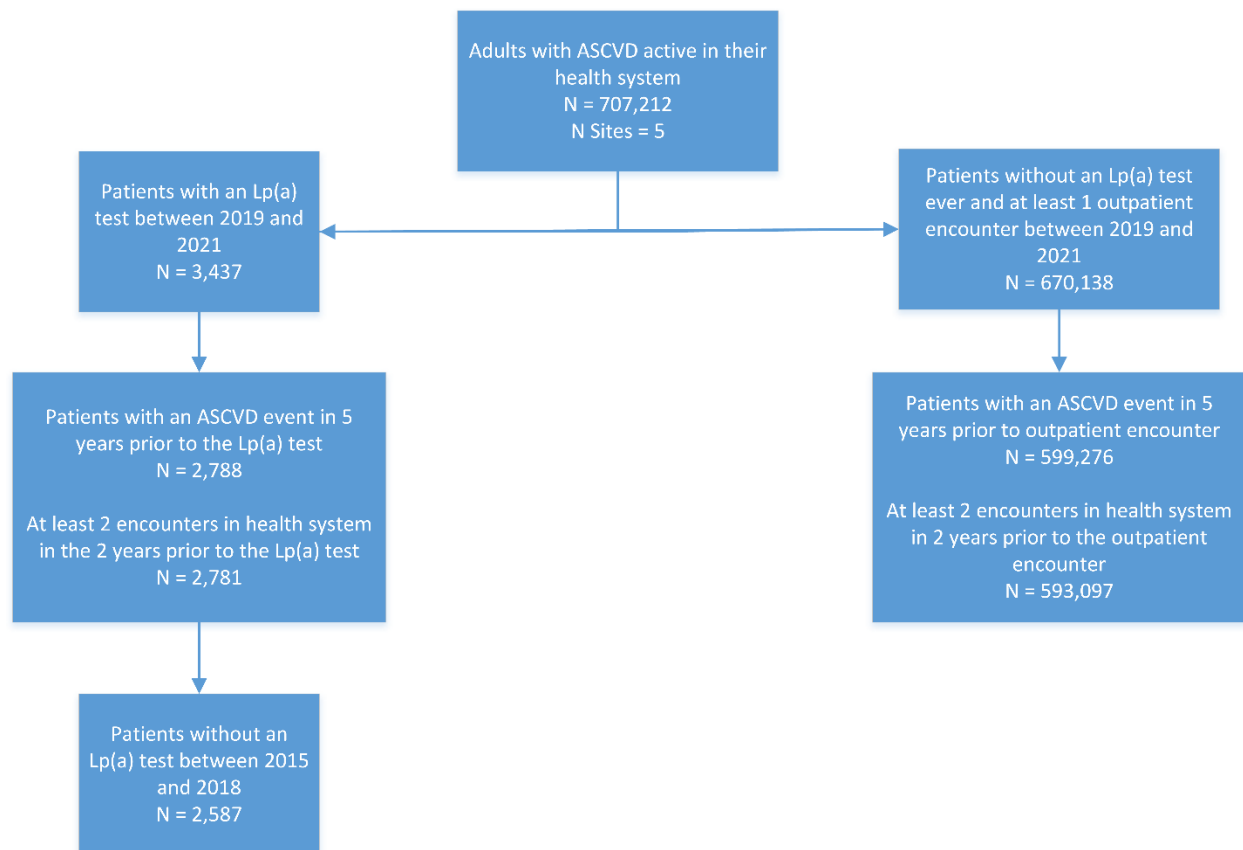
Adults with ASCVD active in their health system
N = 707,212
N Sites = 5

Patients with an Lp(a) test between 2019 and 2021
N = 3,437

Patients without an Lp(a) test ever and at least 1 outpatient encounter between 2019 and 2021
N = 670,138

Patients with an ASCVD event in 5 years prior to the Lp(a) test
N = 2,788

At least 2 encounters in health system in the 2 years prior to the Lp(a) test
N = 2,781

Patients with an ASCVD event in 5 years prior to outpatient encounter
N = 599,276

At least 2 encounters in health system in 2 years prior to the outpatient encounter
N = 593,097

Patients without an Lp(a) test between 2015 and 2018
N = 2,587